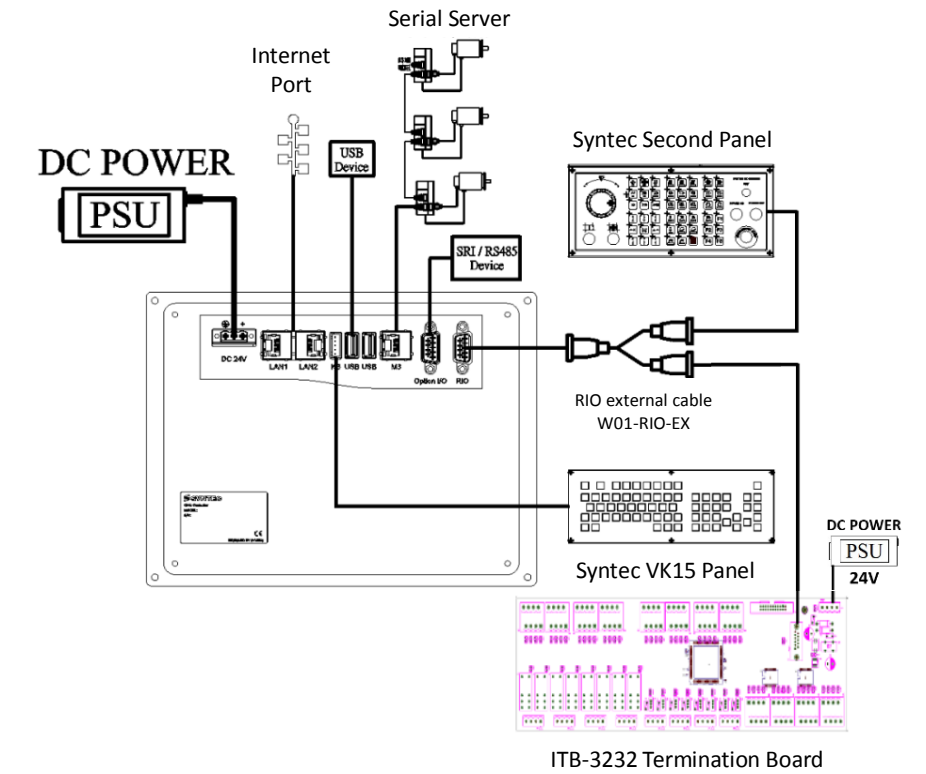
Serial Server

Internet Port

USB Device

DC POWER

PSU

Syntec Second Panel

SRI / RS485 Device

DC 24V

LAN1

LAN2

USB

USB

M3

Option I/O

RIO

RIO external cable
W01-RIO-EX

DC POWER

PSU

24V

Syntec VK15 Panel

ITB-3232 Termination Board